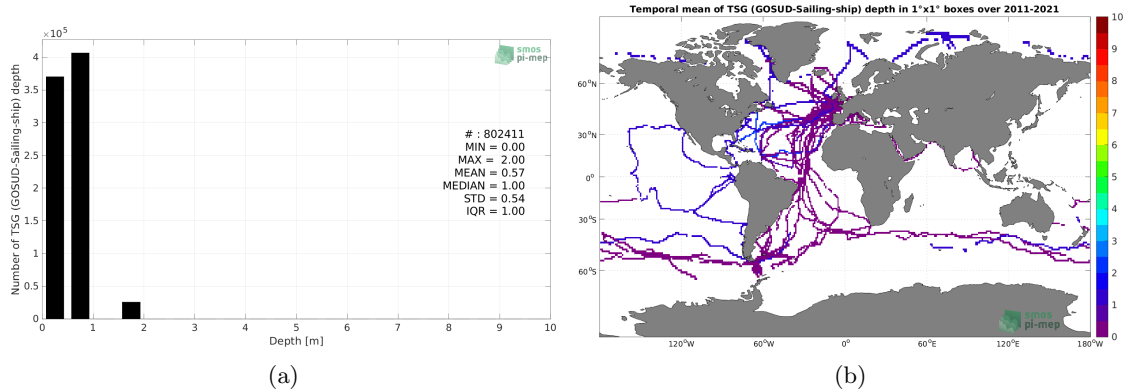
$\times 10^5$

4
3.5
3
2.5
2
1.5
1
0.5
0

Number of TSG (GOSUD-Sailing-ship) depth

smos pi-mep

# : 802411
MIN = 0.00
MAX = 2.00
MEAN = 0.57
MEDIAN = 1.00
STD = 0.54
IQR = 1.00

0 1 2 3 4 5 6 7 8 9 10
Depth [m]

(a)

Temporal mean of TSG (GOSUD-Sailing-ship) depth in 1°x1° boxes over 2011-2021

60°N
30°N
0°
30°S
60°S

120°W 60°W 0° 60°E 120°E 180°W

smos pi-mep

10
9
8
7
6
5
4
3
2
1
0

(b)